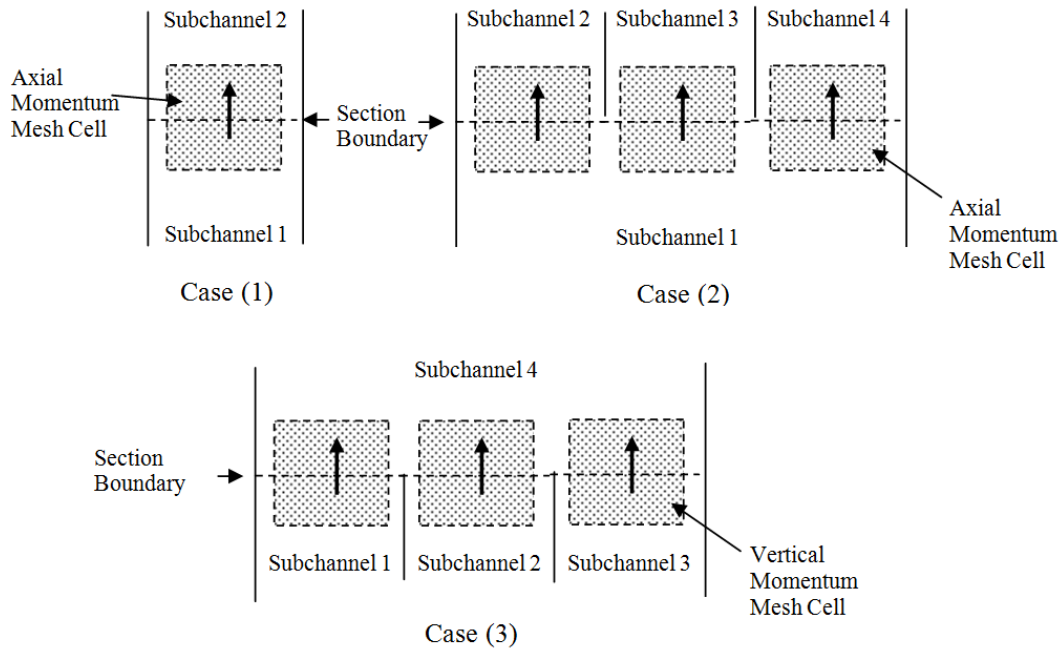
Subchannel 2

Axial Momentum Mesh Cell

Section Boundary

Subchannel 1

Case (1)

Subchannel 2

Subchannel 3

Subchannel 4

Axial Momentum Mesh Cell

Subchannel 1

Case (2)

Subchannel 4

Section Boundary

Subchannel 1

Subchannel 2

Subchannel 3

Vertical Momentum Mesh Cell

Case (3)